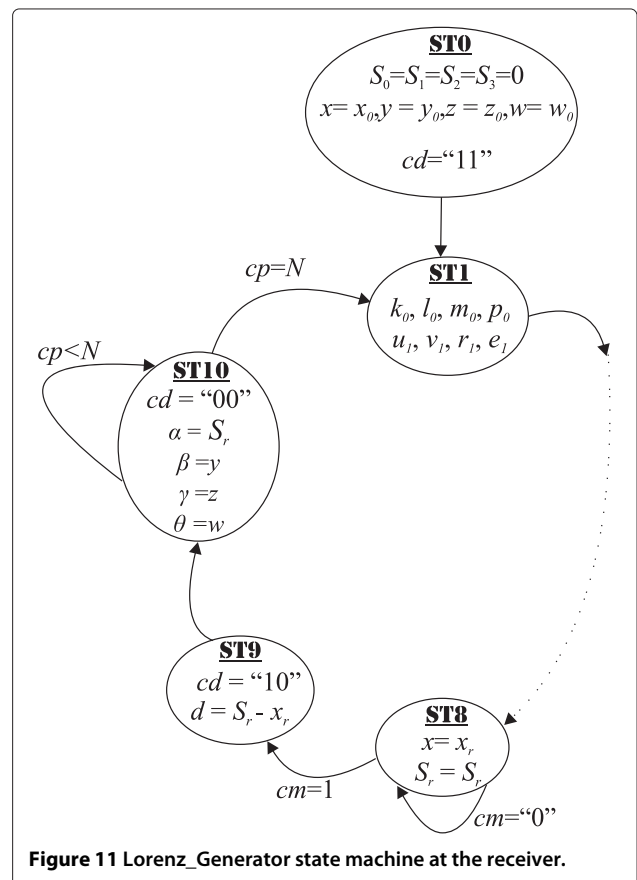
ST0
$S_0=S_1=S_2=S_3=0$
$x=x_0, y=y_0, z=z_0, w=w_0$
$cd$="11"

$cp=N$

ST1
$k_0, l_0, m_0, p_0$
$u_1, v_1, r_1, e_1$

$cp<N$

ST10
$cd$ = "00"
$\alpha = S_r$
$\beta = y$
$\gamma = z$
$\theta = w$

ST9
$cd$ = "10"
$d = S_r - x_r$

ST8
$x= x_r$
$S_r = S_r$

$cm$=1

$cm$="0"

Figure 11 Lorenz_Generator state machine at the receiver.